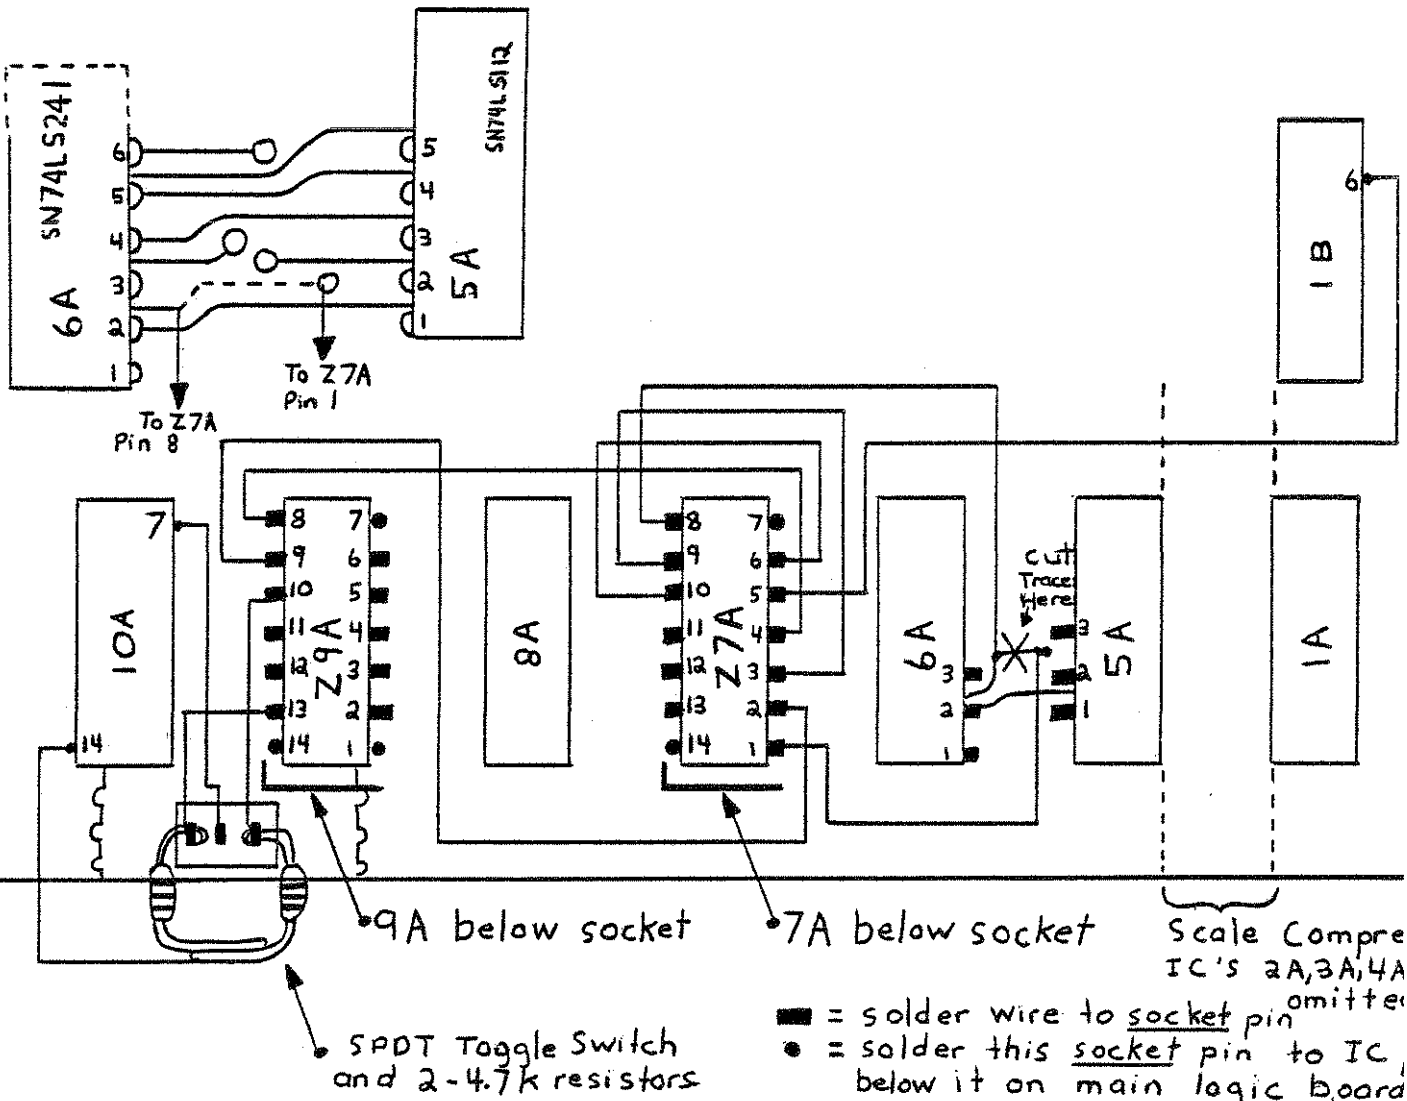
SN74LS241
6A
6
5
4
3
2
1
SN74LS112
5A
5
4
3
2
1
To Z7A
Pin 1
To Z7A
Pin 8
6
1B
7
10A
14
8 7
9 6
10 5
11 4
12 3
13 2
14 1
Z9A
8A
8 7
9 6
10 5
11 4
12 3
13 2
14 1
Z7A
6A
3
2
1
Cut
Trace
Here
3
2
1
5A
1A
9A below socket
7A below socket
Scale Compre
IC's 2A,3A,4A
omitted
SPDT Toggle Switch and 2-4.7k resistors
= solder wire to socket pin
= solder this socket pin to IC
below it on main logic board